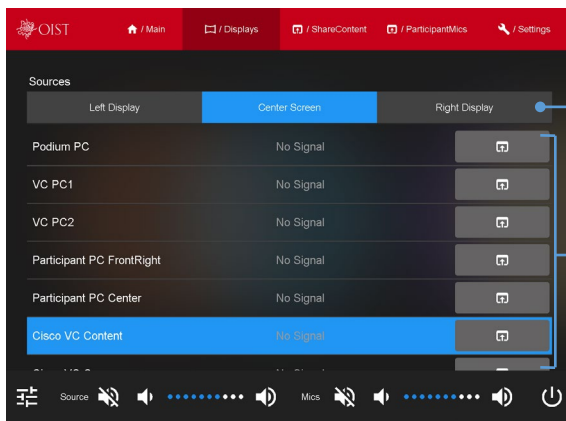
OIST

/ Main

/ Displays

/ ShareContent

/ ParticipantMics

/ Settings

Sources

| Left Display | Center Screen | Right Display |
|---|---|---|

| | |
|---|---|
| Podium PC | No Signal |
| VC PC1 | No Signal |
| VC PC2 | No Signal |
| Participant PC FrontRight | No Signal |
| Participant PC Center | No Signal |
| Cisco VC Content | No Signal |
| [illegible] | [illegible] |

Source

Mics